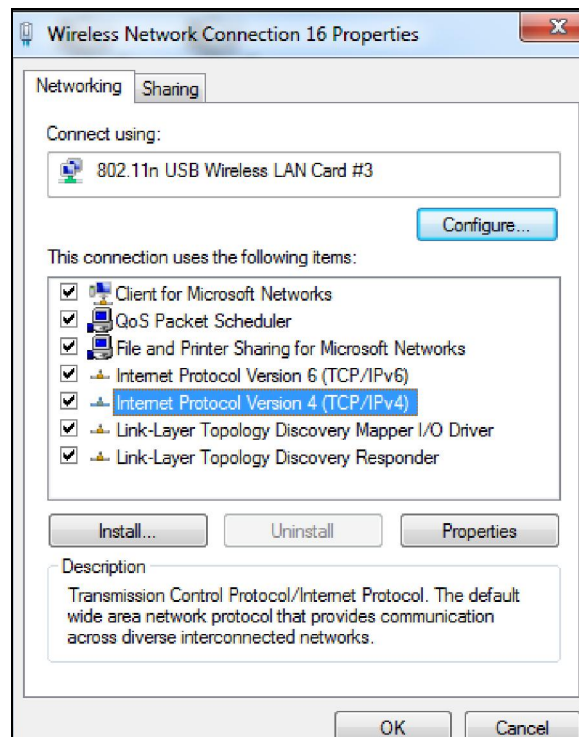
Wireless Network Connection 16 Properties

Networking | Sharing

Connect using:

802.11n USB Wireless LAN Card #3

Configure...

This connection uses the following items:

Client for Microsoft Networks
QoS Packet Scheduler
File and Printer Sharing for Microsoft Networks
Internet Protocol Version 6 (TCP/IPv6)
Internet Protocol Version 4 (TCP/IPv4)
Link-Layer Topology Discovery Mapper I/O Driver
Link-Layer Topology Discovery Responder

Install... | Uninstall | Properties

Description

Transmission Control Protocol/Internet Protocol. The default wide area network protocol that provides communication across diverse interconnected networks.

OK | Cancel